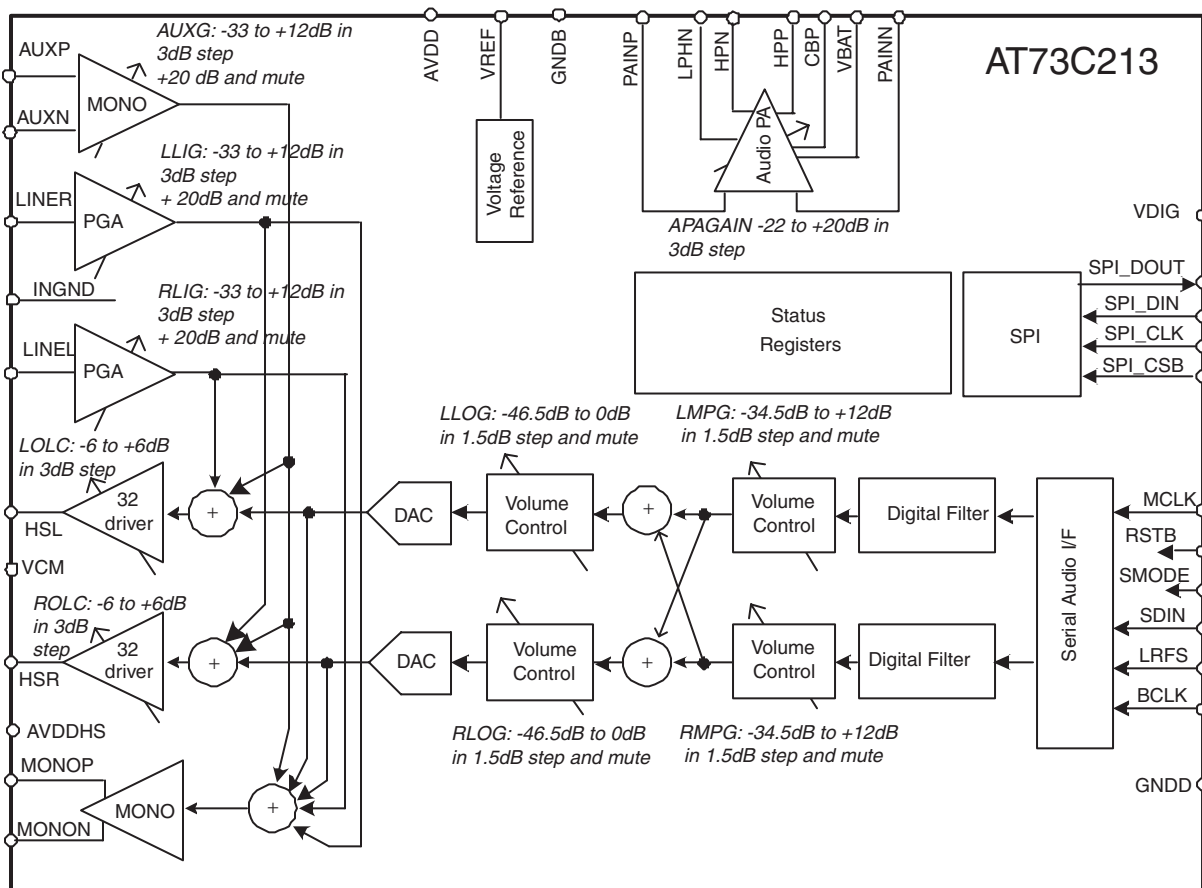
AUXG: -33 to +12dB in 3dB step +20 dB and mute

AUXP

MONO

AUXN

AVDD VREF GNDB PAINP LPHN HPN HPP CBP VBAT PAINN

AT73C213

Voltage Reference

Audio PA

LLIG: -33 to +12dB in 3dB step + 20dB and mute

LINER

PGA

APAGAIN -22 to +20dB in 3dB step

VDIG

INGND

RLIG: -33 to +12dB in 3dB step + 20dB and mute

SPI_DOUT

SPI_DIN

Status Registers

SPI

SPI_CLK

LINEL

PGA

SPI_CSB

LLOG: -46.5dB to 0dB in 1.5dB step and mute

LMPG: -34.5dB to +12dB in 1.5dB step and mute

LOLC: -6 to +6dB in 3dB step

32 driver

+

DAC

Volume Control

+

Volume Control

Digital Filter

MCLK

HSL

RSTB

VCM

Serial Audio I/F

SMODE

ROLC: -6 to +6dB in 3dB step

SDIN

32 driver

+

DAC

Volume Control

+

Volume Control

Digital Filter

LRFS

HSR

BCLK

AVDDHS

RLOG: -46.5dB to 0dB in 1.5dB step and mute

RMPG: -34.5dB to +12dB in 1.5dB step and mute

MONOP

GNDD

MONO

+

MONON